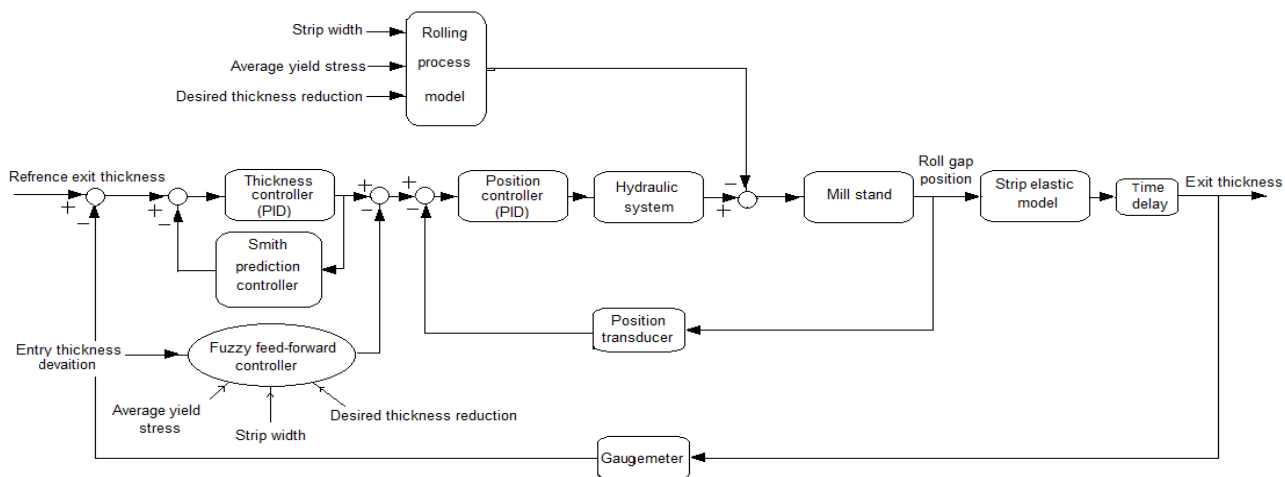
Strip width
Average yield stress
Desired thickness reduction
Rolling process model

Refrence exit thickness
+
−
+
−
Thickness controller (PID)
Smith prediction controller
+
−
+
−
Position controller (PID)
Hydraulic system
+
−
Mill stand
Roll gap position
Strip elastic model
Time delay
Exit thickness

Position transducer

Entry thickness devaition
Fuzzy feed-forward controller
Average yield stress
Strip width
Desired thickness reduction

Gaugemeter